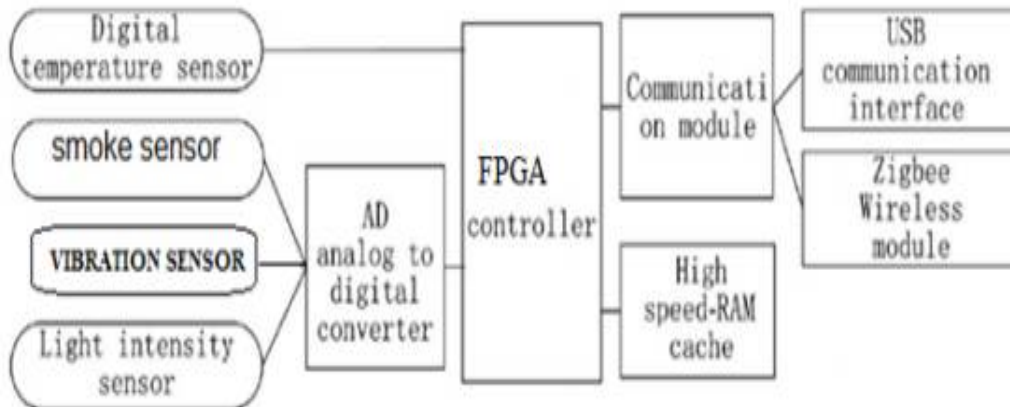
Digital temperature sensor

smoke sensor

VIBRATION SENSOR

Light intensity sensor

AD analog to digital converter

FPGA controller

Communicati on module

High speed-RAM cache

USB communication interface

Zigbee Wireless module